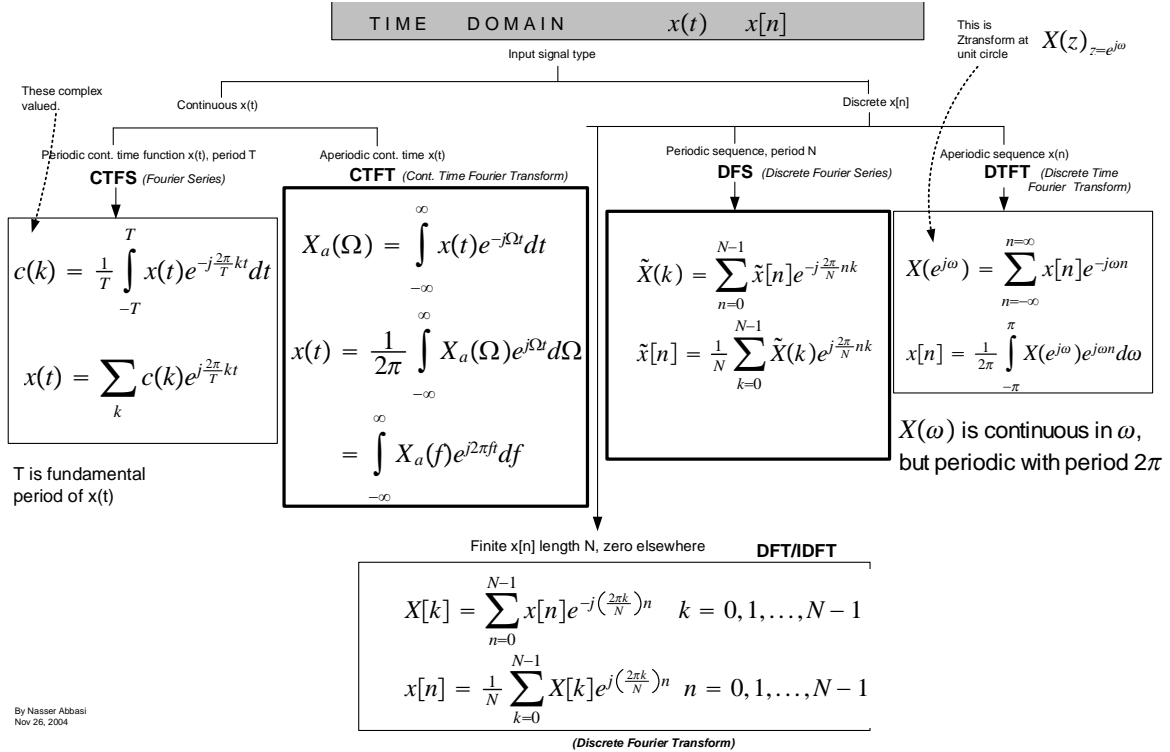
TIME DOMAIN $x(t)$ $x[n]$

This is Ztransform at unit circle $X(z)_{z=e^{j\omega}}$

Input signal type

These complex valued.

Continuous x(t)

Discrete x[n]

Periodic cont. time function x(t), period T

CTFS (Fourier Series)

Aperiodic cont. time x(t)

CTFT (Cont. Time Fourier Transform)

Periodic sequence, period N

DFS (Discrete Fourier Series)

Aperiodic sequence x(n)

DTFT (Discrete Time Fourier Transform)

$c(k) = \frac{1}{T} \int_{-T}^{T} x(t)e^{-j\frac{2\pi}{T}kt}dt$

$x(t) = \sum_{k} c(k)e^{j\frac{2\pi}{T}kt}$

$X_a(\Omega) = \int_{-\infty}^{\infty} x(t)e^{-j\Omega t}dt$

$x(t) = \frac{1}{2\pi} \int_{-\infty}^{\infty} X_a(\Omega)e^{j\Omega t}d\Omega$

$= \int_{-\infty}^{\infty} X_a(f)e^{j2\pi ft}df$

$\tilde{X}(k) = \sum_{n=0}^{N-1} \tilde{x}[n]e^{-j\frac{2\pi}{N}nk}$

$\tilde{x}[n] = \frac{1}{N} \sum_{k=0}^{N-1} \tilde{X}(k)e^{j\frac{2\pi}{N}nk}$

$X(e^{j\omega}) = \sum_{n=-\infty}^{n=\infty} x[n]e^{-j\omega n}$

$x[n] = \frac{1}{2\pi} \int_{-\pi}^{\pi} X(e^{j\omega})e^{j\omega n}d\omega$

$X(\omega)$ is continuous in $\omega$, but periodic with period $2\pi$

T is fundamental period of x(t)

Finite x[n] length N, zero elsewhere

DFT/IDFT

$X[k] = \sum_{n=0}^{N-1} x[n]e^{-j\left(\frac{2\pi k}{N}\right)n} \quad k = 0, 1, \ldots, N-1$

$x[n] = \frac{1}{N} \sum_{k=0}^{N-1} X[k]e^{j\left(\frac{2\pi k}{N}\right)n} \quad n = 0, 1, \ldots, N-1$

By Nasser Abbasi
Nov 26, 2004

(Discrete Fourier Transform)